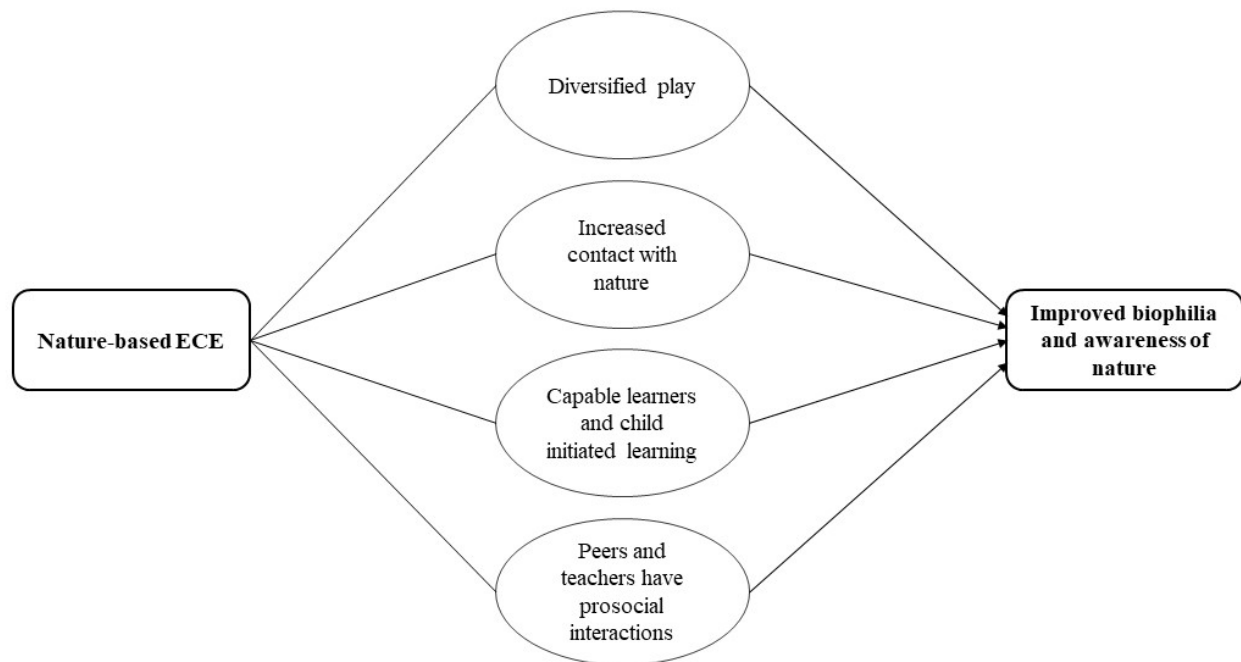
Nature-based ECE

Diversified play

Increased contact with nature

Capable learners and child initiated learning

Peers and teachers have prosocial interactions

Improved biophilia and awareness of nature